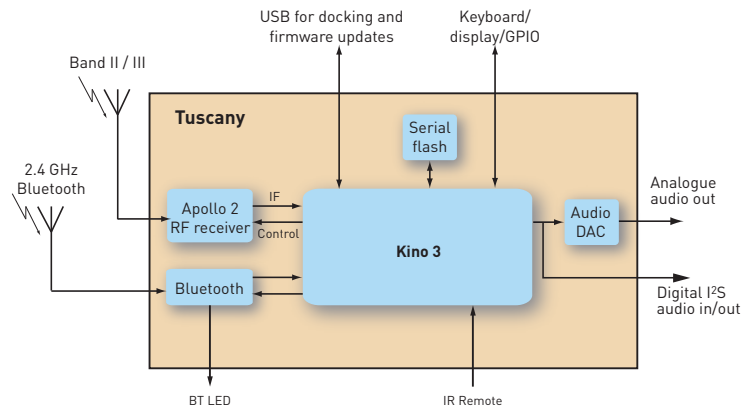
USB for docking and firmware updates

Keyboard/ display/GPIO

Band II / III

Tuscany

Serial flash

2.4 GHz Bluetooth

Apollo 2 RF receiver

IF

Control

Kino 3

Audio DAC

Analogue audio out

Bluetooth

Digital I²S audio in/out

BT LED

IR Remote